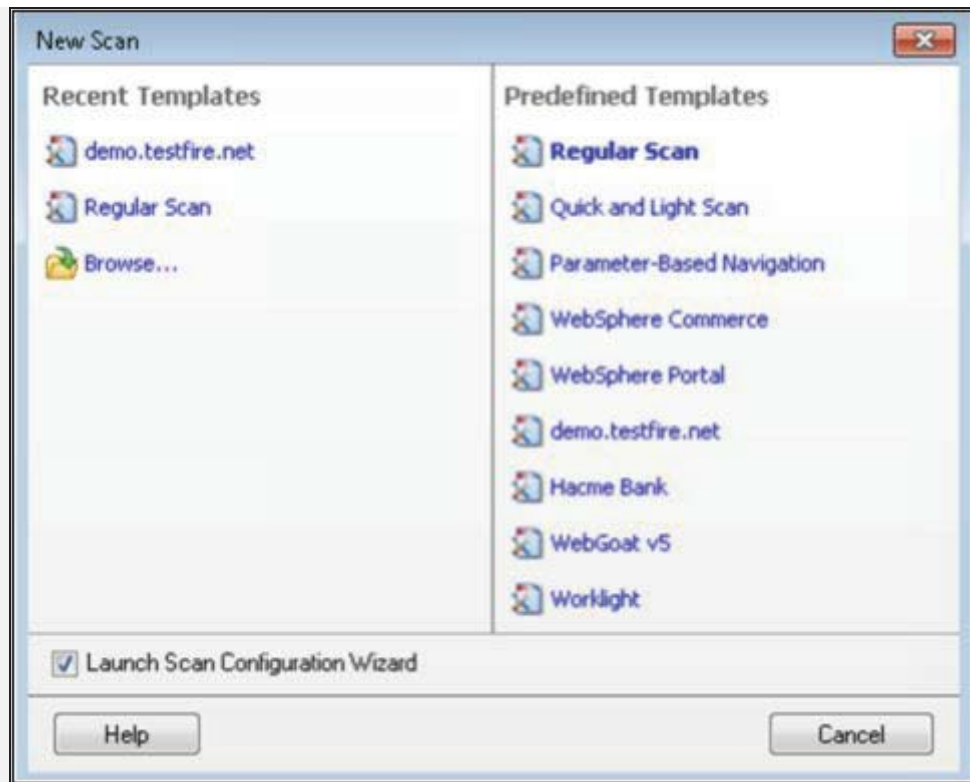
New Scan

Recent Templates

demo.testfire.net

Regular Scan

Browse...

Predefined Templates

Regular Scan

Quick and Light Scan

Parameter-Based Navigation

WebSphere Commerce

WebSphere Portal

demo.testfire.net

Hacme Bank

WebGoat v5

Worklight

Launch Scan Configuration Wizard

Help

Cancel